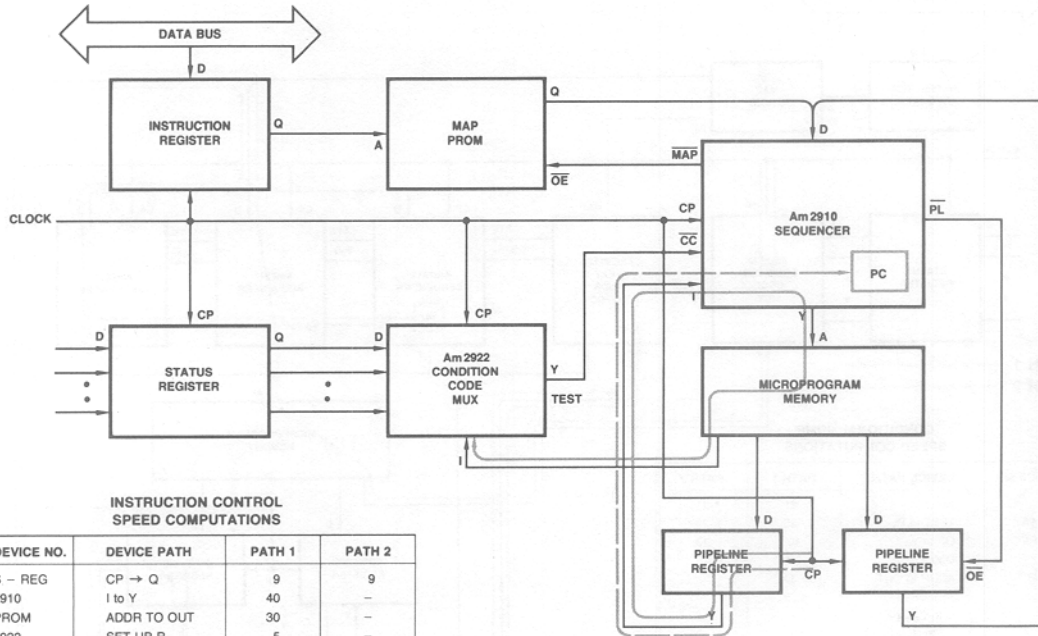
DATA BUS

D

INSTRUCTION REGISTER

Q

A

MAP PROM

Q

D

$\overline{MAP}$

$\overline{OE}$

CLOCK

CP

$\overline{CC}$

Am2910 SEQUENCER

$\overline{PL}$

PC

I

Y

A

CP

D

STATUS REGISTER

Q

D

CP

Am2922 CONDITION CODE MUX

Y

TEST

MICROPROGRAM MEMORY

I

INSTRUCTION CONTROL SPEED COMPUTATIONS

| DEVICE NO. | DEVICE PATH | PATH 1 | PATH 2 |
|---|---|---|---|
| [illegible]S – REG | CP → Q | 9 | 9 |
| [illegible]910 | I to Y | 40 | – |
| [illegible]ROM | ADDR TO OUT | 30 | – |
| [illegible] | SET UP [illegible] | 5 | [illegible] |

D

D

PIPELINE REGISTER

CP

PIPELINE REGISTER

$\overline{OE}$

Y

Y